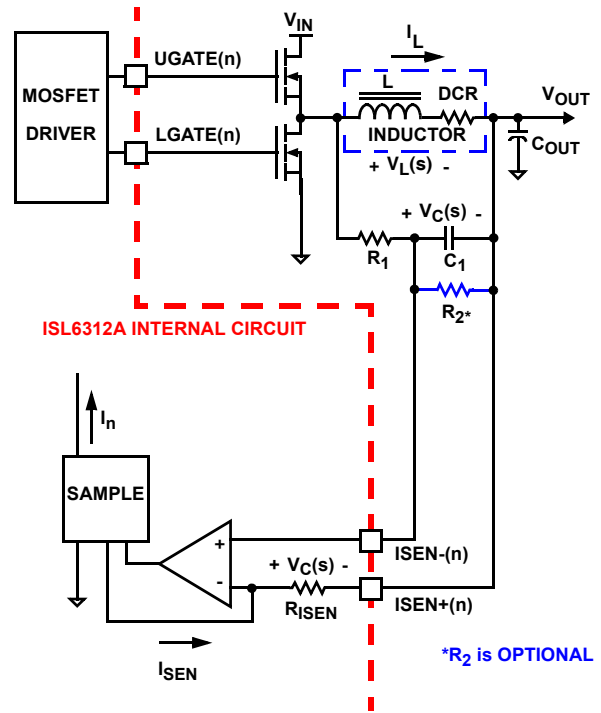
MOSFET DRIVER

UGATE(n)

LGATE(n)

$V_{IN}$

$I_L$

L

DCR

INDUCTOR

$V_{OUT}$

$C_{OUT}$

+ $V_L(s)$ -

+ $V_C(s)$ -

$R_1$

$C_1$

$R_{2*}$

ISL6312A INTERNAL CIRCUIT

$I_n$

SAMPLE

+

-

+ $V_C(s)$ -

$R_{ISEN}$

ISEN-(n)

ISEN+(n)

$I_{SEN}$

*$R_2$ is OPTIONAL